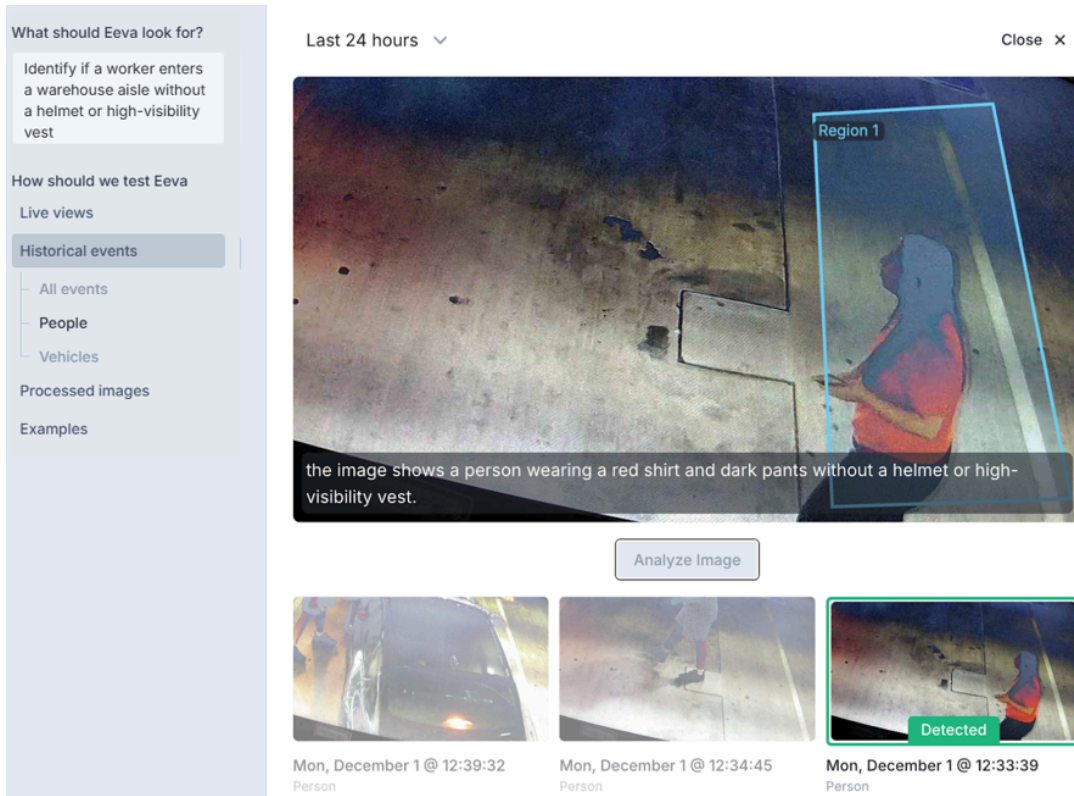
What should Eeva look for?

Identify if a worker enters a warehouse aisle without a helmet or high-visibility vest

How should we test Eeva

Live views

Historical events

All events

People

Vehicles

Processed images

Examples

Last 24 hours

Close ×

Region 1

the image shows a person wearing a red shirt and dark pants without a helmet or high-visibility vest.

Analyze Image

Mon, December 1 @ 12:39:32
Person

Mon, December 1 @ 12:34:45
Person

Detected

Mon, December 1 @ 12:33:39
Person